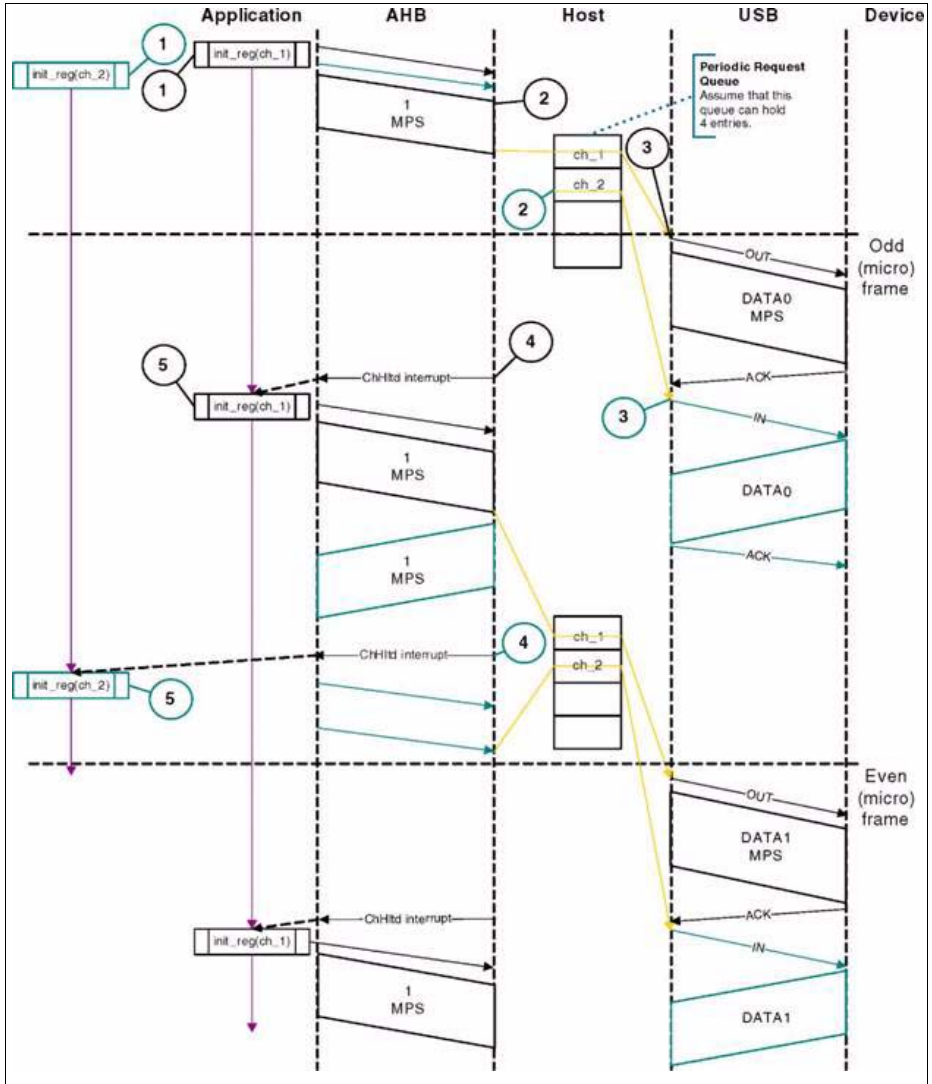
Application AHB Host USB Device

1
init_reg(ch_2)
init_reg(ch_1)
1

Periodic Request Queue
Assume that this queue can hold 4 entries.

1
MPS
2

ch_1
ch_2
3
2

Odd (micro) frame

OUT
DATA0
MPS

5
4
ChHltd interrupt
ACK
init_reg(ch_1)
3
IN

1
MPS
DATA0

ACK

1
MPS

ch_1
ch_2
4
ChHltd interrupt
init_reg(ch_2)
5

Even (micro) frame

OUT
DATA1
MPS

ChHltd interrupt
ACK
init_reg(ch_1)
IN

1
MPS
DATA1